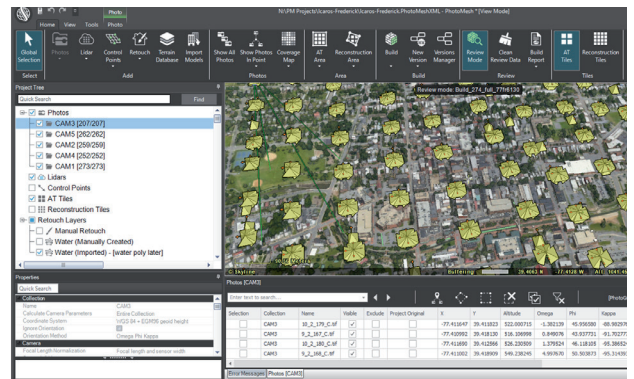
Photo

N:\PM Projects\Icaros-Frederick\Icaros-Frederick.PhotoMeshXML - PhotoMesh *[View Mode]

Home View Tools Photo

Global Selection

Photos

Lidar

Control Points

Retouch

Terrain Database

Import Models

Show All Photos

Show Photos In Point

Coverage Map

AT Area

Reconstruction Area

Build

New Version

Versions Manager

Review Mode

Clean Review Data

Build Report

AT Tiles

Reconstruction Tiles

Select

Add

Photos

Area

Build

Review

Tiles

Project Tree

Quick Search

Find

Photos

CAM3 [207/207]

CAM5 [262/262]

CAM2 [259/259]

CAM4 [252/252]

CAM1 [273/273]

Lidars

Control Points

AT Tiles

Reconstruction Tiles

Retouch Layers

Manual Retouch

Water (Manually Created)

Water (Imported) - [water poly later]

Review mode: Build_274_full_77h6130

Skyline

Properties

Quick Search

Collection

Name CAM3

Calculate Camera Parameters Entire Collection

Coordinate System WGS 84 + EGM96 geoid height

Ignore Orientation

Orientation Method Omega Phi Kappa

Camera

Focal Length Normalization Focal length and sensor width

Photos [CAM3]

Enter text to search...

[PhotoG

| Selection | Collection | Name | Visible | Exclude | Project Original | X | Y | Altitude | Omega | Phi | Kappa |
|---|---|---|---|---|---|---|---|---|---|---|---|
| | CAM3 | 10_2_179_C.tif | ✓ | | | -77.411647 | 39.418023 | 522.000710 | -1.382139 | 45.936580 | -88.90297 |
| | CAM3 | 9_1_167_C.tif | ✓ | | | -77.410992 | 39.418130 | 516.106998 | 0.848076 | 43.937731 | -91.70277 |
| | CAM3 | 10_2_184_C.tif | ✓ | | | -77.411690 | 39.412866 | 526.230509 | 1.379524 | 46.118105 | -95.38652 |
| | CAM3 | 9_2_168_C.tif | ✓ | | | -77.411002 | 39.418909 | 549.238245 | 4.997670 | 50.503873 | -95.31439 |

Error Messages Photos [CAM3]